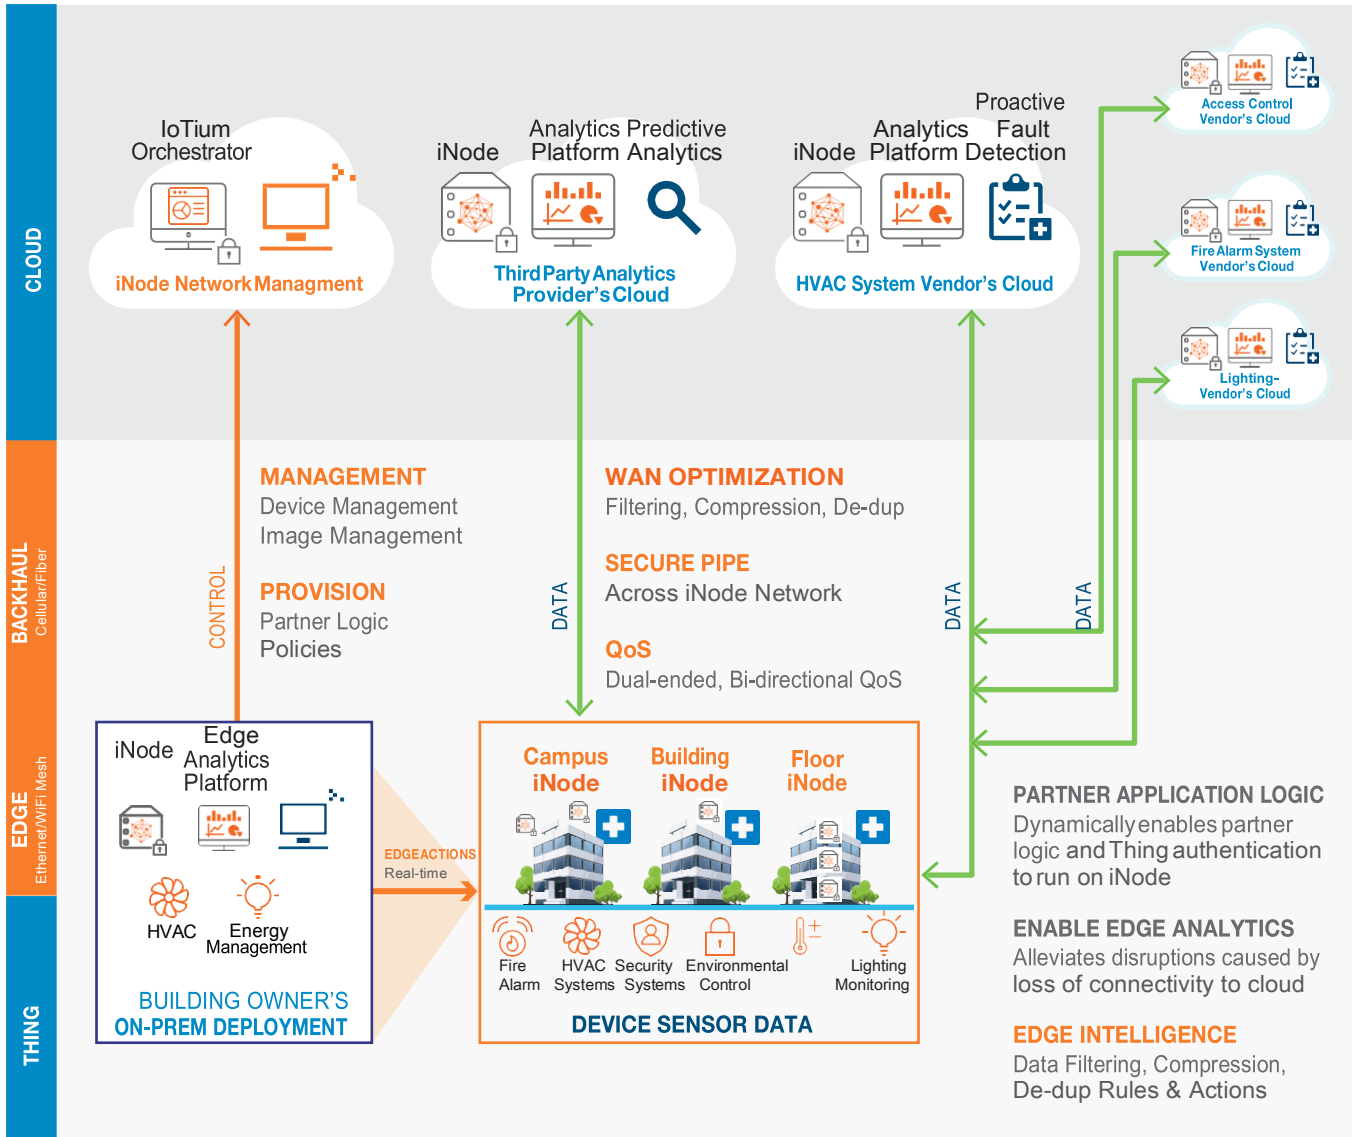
CLOUD

IoTium Orchestrator

iNode Network Managment

iNode

Analytics Platform

Predictive Analytics

Third Party Analytics Provider's Cloud

iNode

Analytics Platform

Proactive Fault Detection

HVAC System Vendor's Cloud

Access Control Vendor's Cloud

Fire Alarm System Vendor's Cloud

Lighting- Vendor's Cloud

BACKHAUL Cellular/Fiber

CONTROL

MANAGEMENT
Device Management
Image Management

PROVISION
Partner Logic
Policies

DATA

WAN OPTIMIZATION
Filtering, Compression, De-dup

SECURE PIPE
Across iNode Network

QoS
Dual-ended, Bi-directional QoS

DATA

DATA

EDGE Ethernet/WiFi Mesh

iNode

Edge Analytics Platform

HVAC

Energy Management

BUILDING OWNER'S ON-PREM DEPLOYMENT

EDGEACTIONS
Real-time

Campus iNode

Building iNode

Floor iNode

Fire Alarm

HVAC Systems

Security Systems

Environmental Control

Lighting Monitoring

DEVICE SENSOR DATA

PARTNER APPLICATION LOGIC
Dynamically enables partner logic and Thing authentication to run on iNode

ENABLE EDGE ANALYTICS
Alleviates disruptions caused by loss of connectivity to cloud

EDGE INTELLIGENCE
Data Filtering, Compression, De-dup Rules & Actions

THING